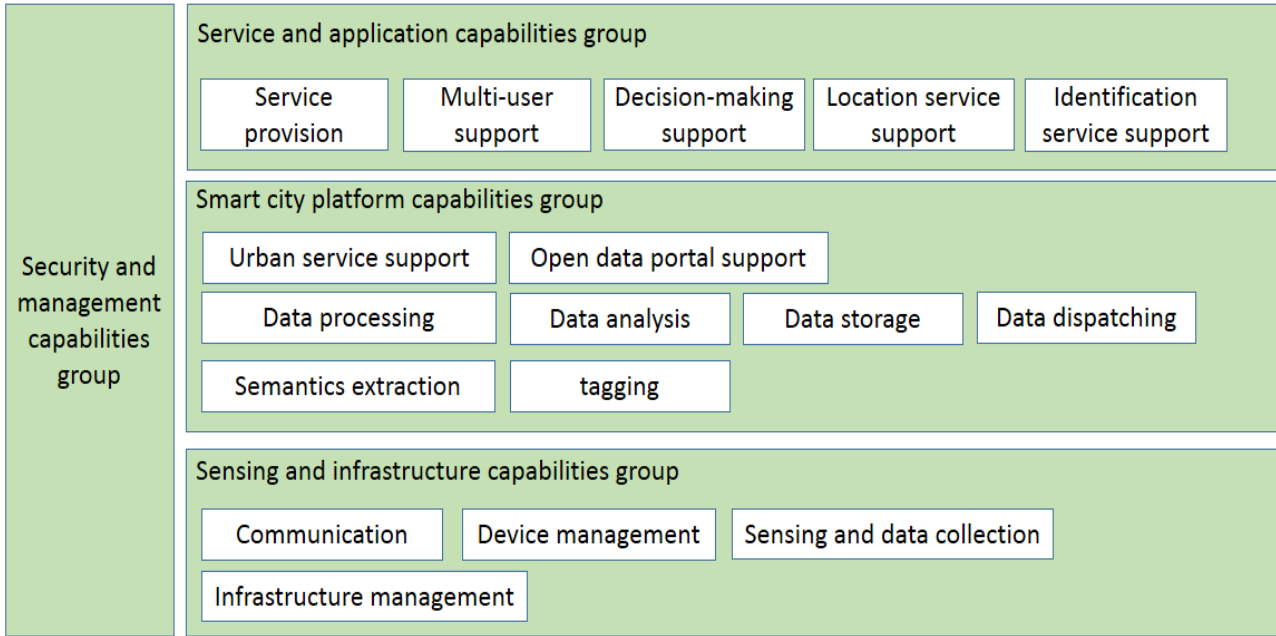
Security and management capabilities group

Service and application capabilities group

Service provision

Multi-user support

Decision-making support

Location service support

Identification service support

Smart city platform capabilities group

Urban service support

Open data portal support

Data processing

Data analysis

Data storage

Data dispatching

Semantics extraction

tagging

Sensing and infrastructure capabilities group

Communication

Device management

Sensing and data collection

Infrastructure management